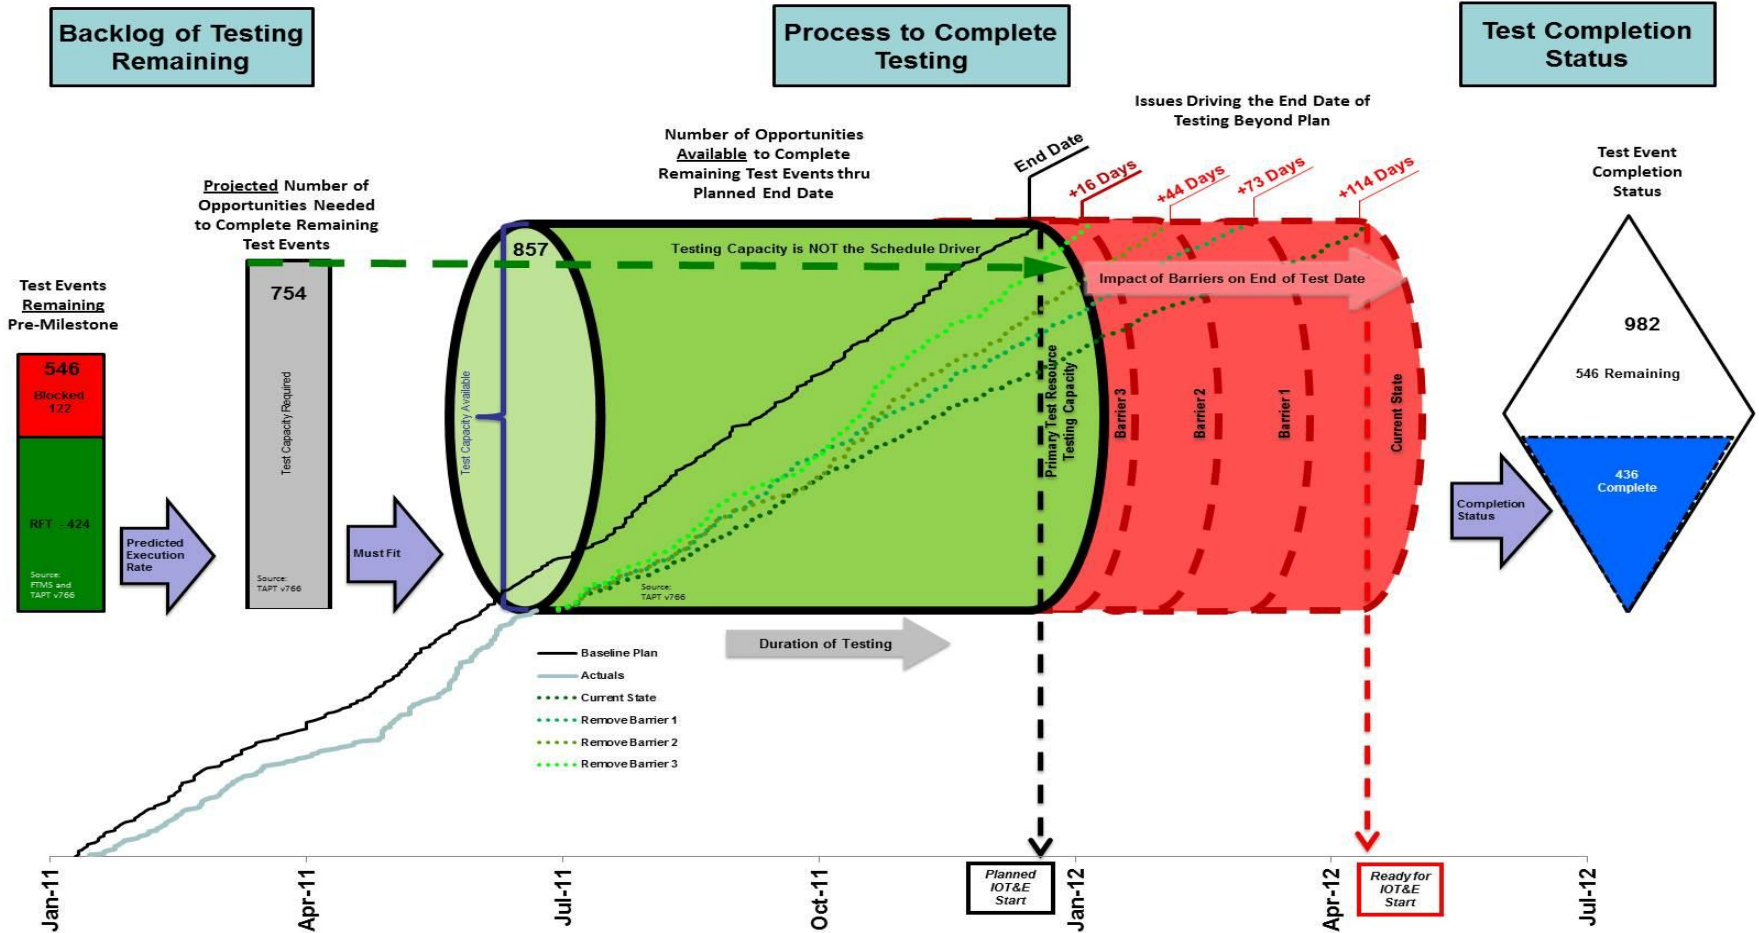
Backlog of Testing Remaining

Process to Complete Testing

Test Completion Status

Issues Driving the End Date of Testing Beyond Plan

Number of Opportunities Available to Complete Remaining Test Events thru Planned End Date

End Date

+16 Days

+44 Days

+73 Days

+114 Days

Test Event Completion Status

Projected Number of Opportunities Needed to Complete Remaining Test Events

Test Events Remaining Pre-Milestone

857

Testing Capacity is NOT the Schedule Driver

754

Impact of Barriers on End of Test Date

982

546 Remaining

546

Blocked 122

RFT - 424

Source: FTMS and TAPT v766

Predicted Execution Rate

Test Capacity Required

Source: TAPT v766

Must Fit

Test Capacity Available

Source: TAPT v766

Primary Test Resource Testing Capacity

Barrier 3

Barrier 2

Barrier 1

Current State

Completion Status

436 Complete

Duration of Testing

Baseline Plan

Actuals

Current State

Remove Barrier 1

Remove Barrier 2

Remove Barrier 3

Jan-11

Apr-11

Jul-11

Oct-11

Planned IOT&E Start

Jan-12

Apr-12

Ready for IOT&E Start

Jul-12